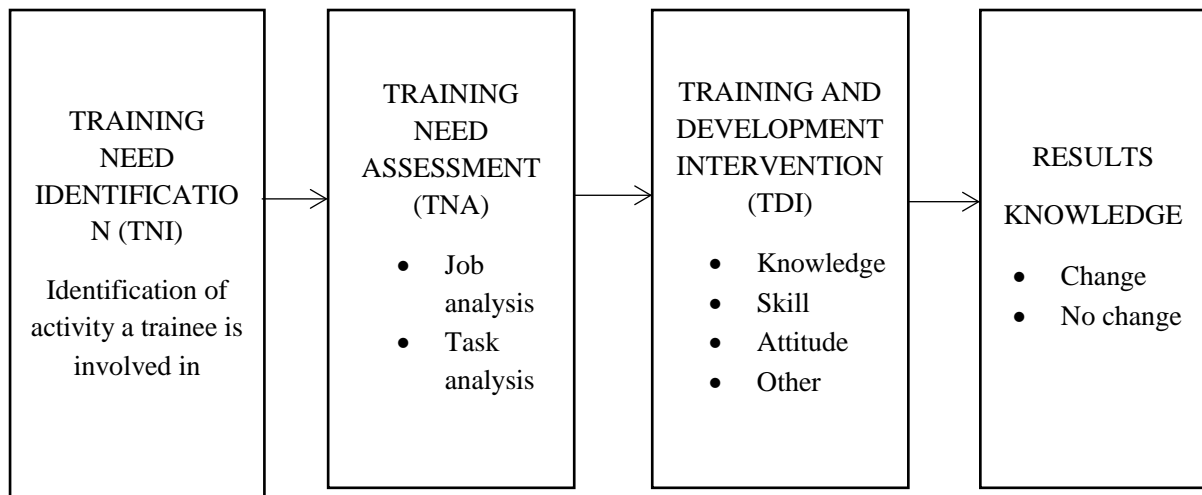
TRAINING NEED IDENTIFICATION (TNI)

Identification of activity a trainee is involved in

TRAINING NEED ASSESSMENT (TNA)

- Job analysis
- Task analysis

TRAINING AND DEVELOPMENT INTERVENTION (TDI)

- Knowledge
- Skill
- Attitude
- Other

RESULTS

KNOWLEDGE

- Change
- No change